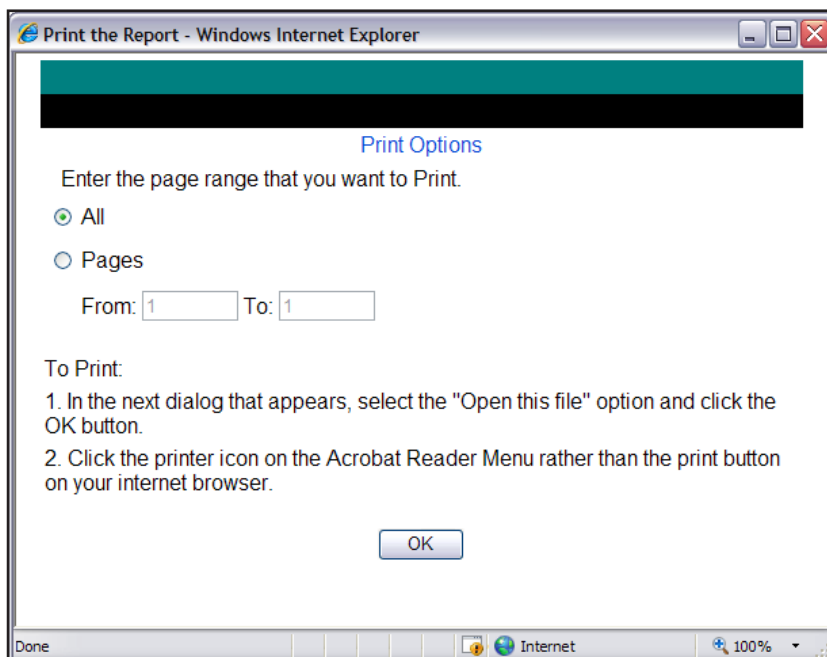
Print the Report - Windows Internet Explorer

Print Options

Enter the page range that you want to Print.

All

Pages

From: 1 To: 1

To Print:

1. In the next dialog that appears, select the "Open this file" option and click the OK button.

2. Click the printer icon on the Acrobat Reader Menu rather than the print button on your internet browser.

OK

Done

Internet

100%